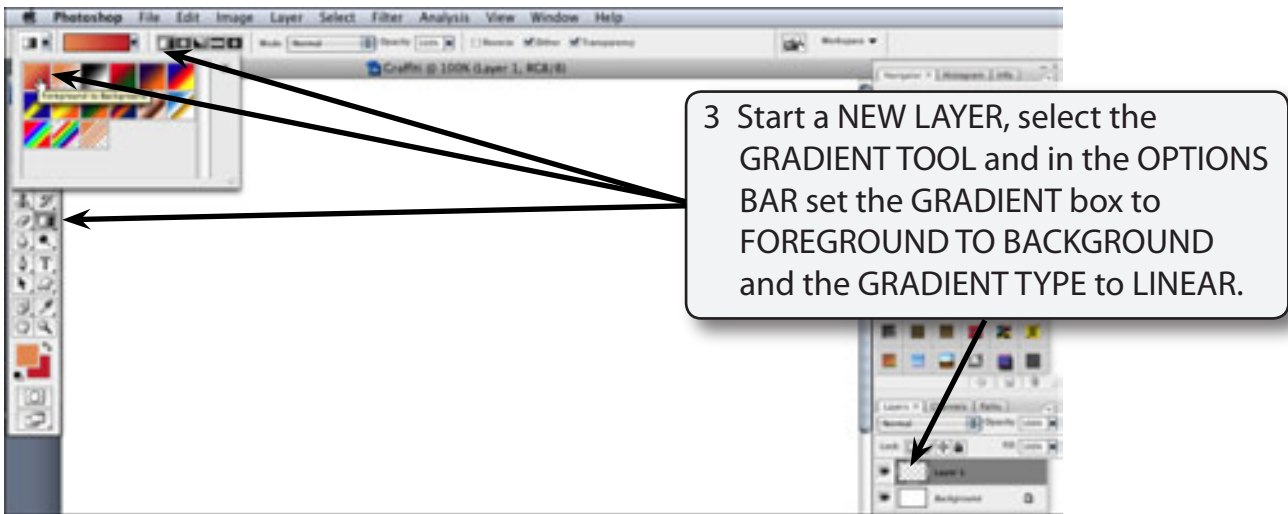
Photoshop File Edit Image Layer Select Filter Analysis View Window Help

Mode: Normal Opacity: 100% Reverse Dither Transparency

Workspace

Graffiti @ 100% (Layer 1, RGB/8)

Foreground to Background

3 Start a NEW LAYER, select the GRADIENT TOOL and in the OPTIONS BAR set the GRADIENT box to FOREGROUND TO BACKGROUND and the GRADIENT TYPE to LINEAR.

Navigator Histogram Info

Layers Channels Paths

Normal Opacity: 100%

Lock: Fill: 100%

Layer 1

Background